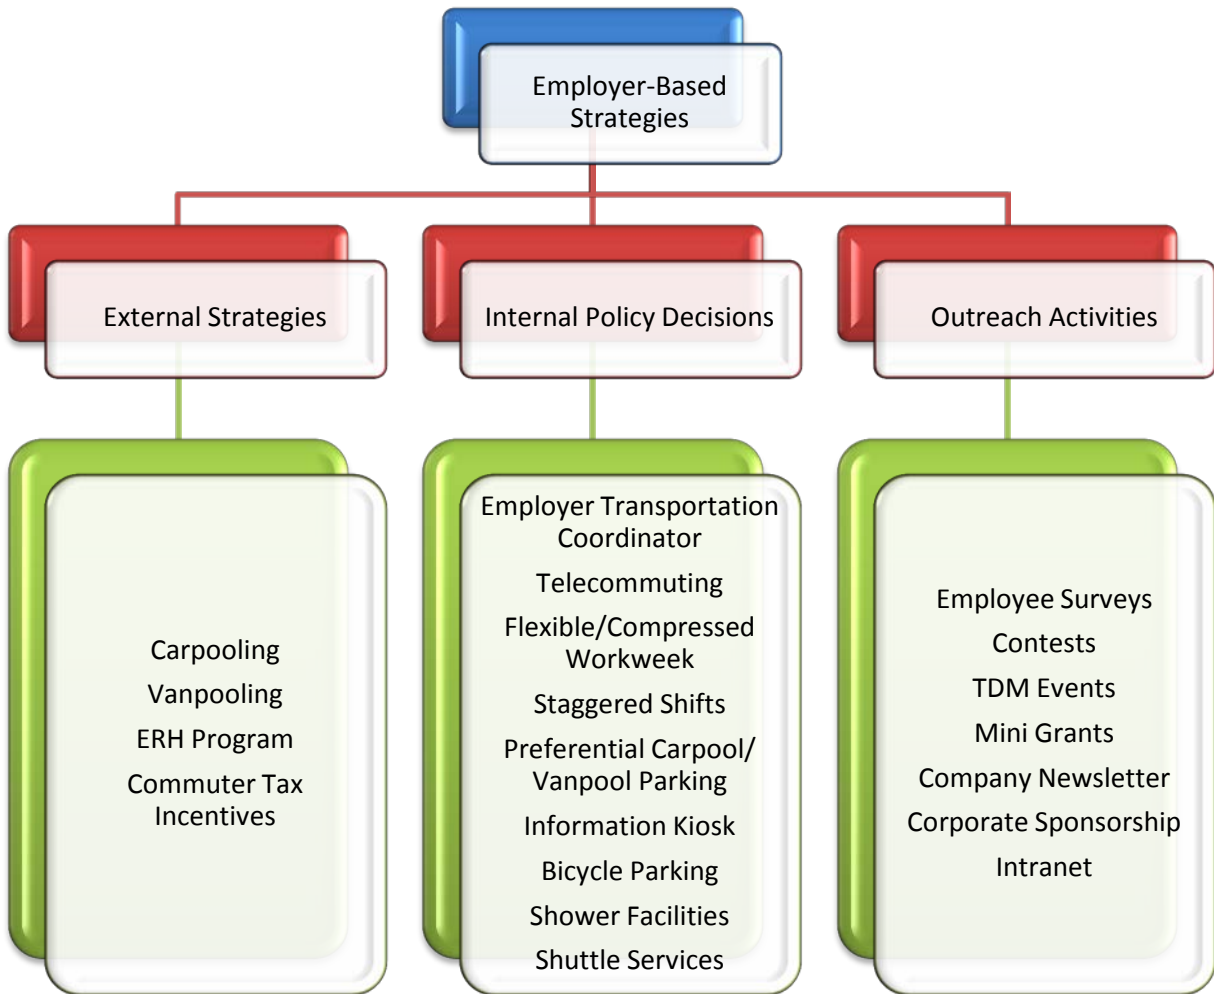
Employer-Based Strategies

External Strategies

Internal Policy Decisions

Outreach Activities

Carpooling
Vanpooling
ERH Program
Commuter Tax Incentives

Employer Transportation Coordinator
Telecommuting
Flexible/Compressed Workweek
Staggered Shifts
Preferential Carpool/ Vanpool Parking
Information Kiosk
Bicycle Parking
Shower Facilities
Shuttle Services

Employee Surveys
Contests
TDM Events
Mini Grants
Company Newsletter
Corporate Sponsorship
Intranet